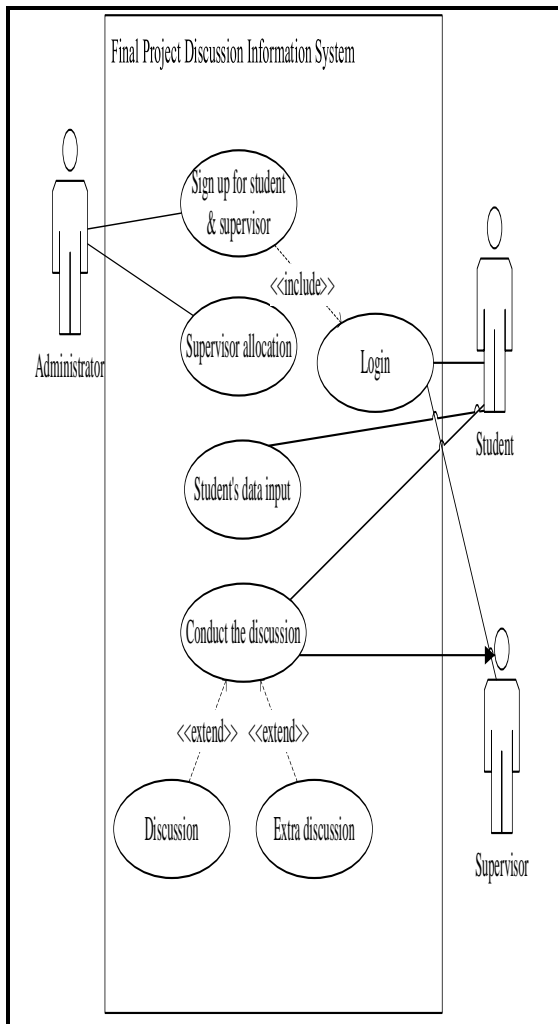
Final Project Discussion Information System

Administrator

Sign up for student & supervisor

<<include>>

Supervisor allocation

Login

Student

Student's data input

Conduct the discussion

Supervisor

<<extend>>

<<extend>>

Discussion

Extra discussion